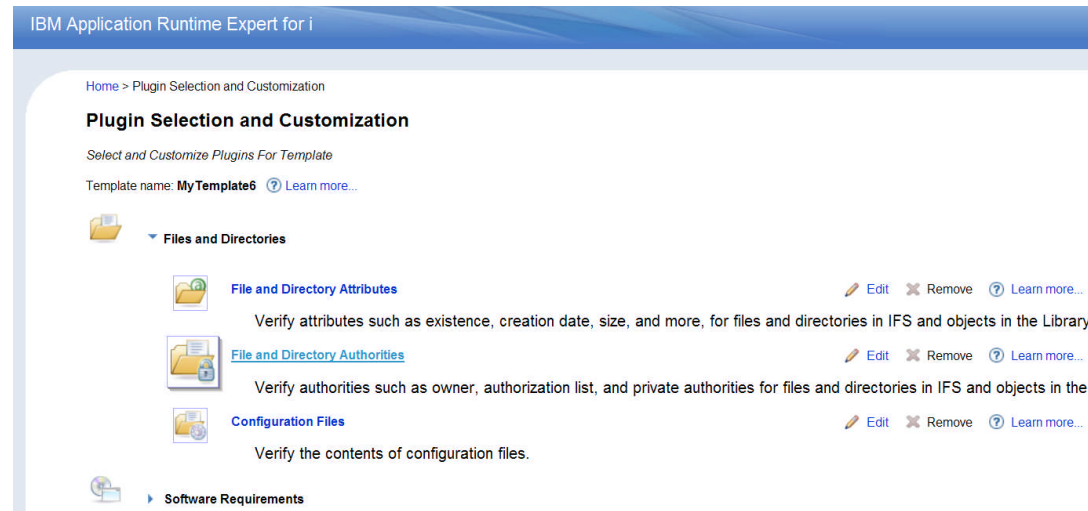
IBM Application Runtime Expert for i

Home > Plugin Selection and Customization

Plugin Selection and Customization

Select and Customize Plugins For Template

Template name: MyTemplate6 Learn more...

Files and Directories

File and Directory Attributes Edit Remove Learn more...

Verify attributes such as existence, creation date, size, and more, for files and directories in IFS and objects in the Library

File and Directory Authorities Edit Remove Learn more...

Verify authorities such as owner, authorization list, and private authorities for files and directories in IFS and objects in the

Configuration Files Edit Remove Learn more...

Verify the contents of configuration files.

Software Requirements